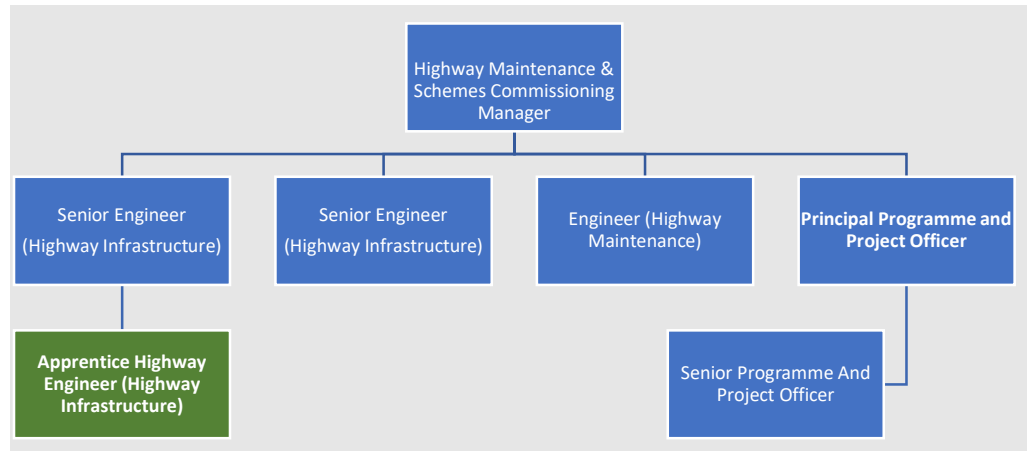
Highway Maintenance & Schemes Commissioning Manager

Senior Engineer (Highway Infrastructure)

Senior Engineer (Highway Infrastructure)

Engineer (Highway Maintenance)

Principal Programme and Project Officer

Apprentice Highway Engineer (Highway Infrastructure)

Senior Programme And Project Officer